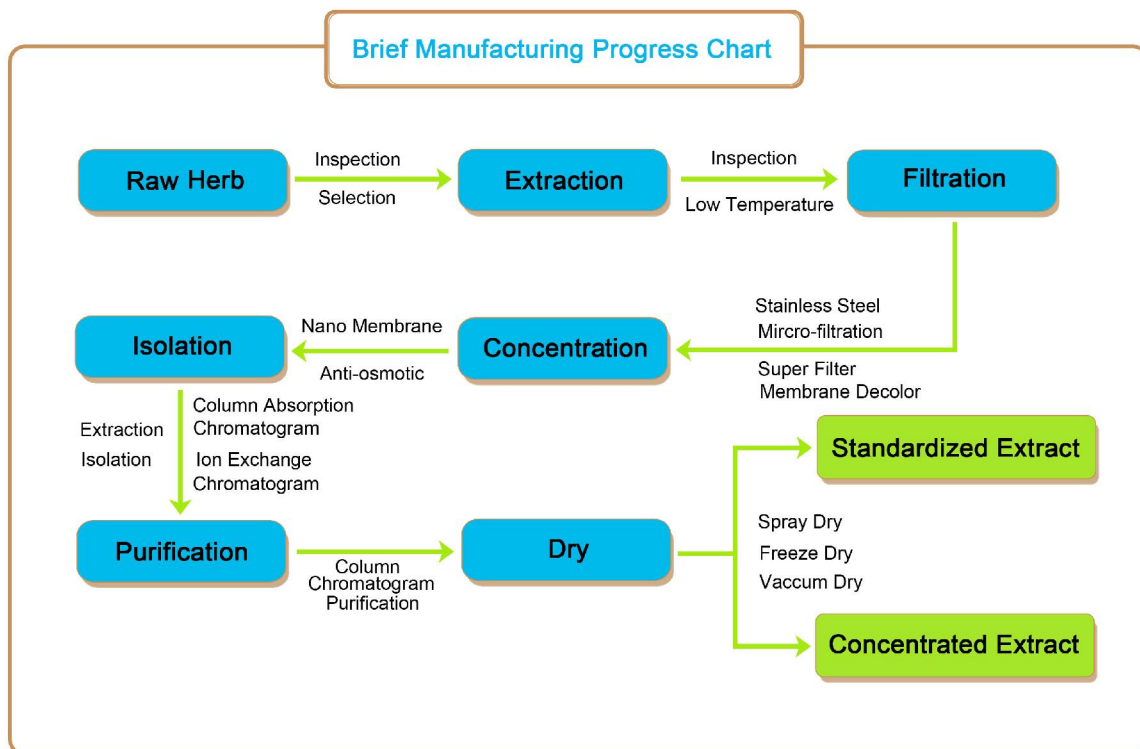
Brief Manufacturing Progress Chart

Raw Herb

Inspection

Selection

Extraction

Inspection

Low Temperature

Filtration

Stainless Steel

Mircro-filtration

Super Filter

Membrane Decolor

Concentration

Nano Membrane

Anti-osmotic

Isolation

Extraction

Isolation

Column Absorption Chromatogram

Ion Exchange Chromatogram

Purification

Column Chromatogram Purification

Dry

Spray Dry

Freeze Dry

Vaccum Dry

Standardized Extract

Concentrated Extract